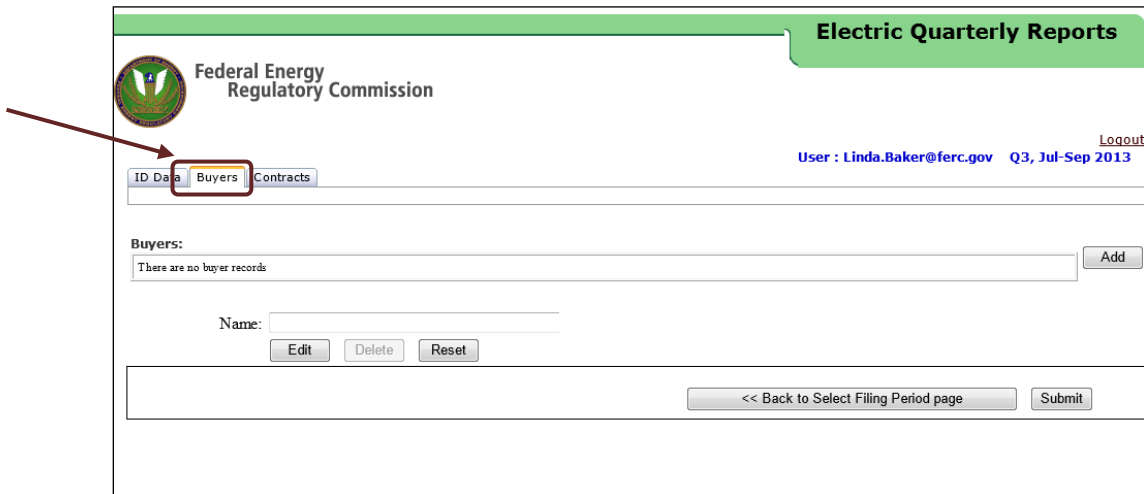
Electric Quarterly Reports

Federal Energy Regulatory Commission

Logout

User : Linda.Baker@ferc.gov Q3, Jul-Sep 2013

ID Data Buyers Contracts

Buyers:

There are no buyer records

Add

Name:

Edit Delete Reset

<< Back to Select Filing Period page

Submit